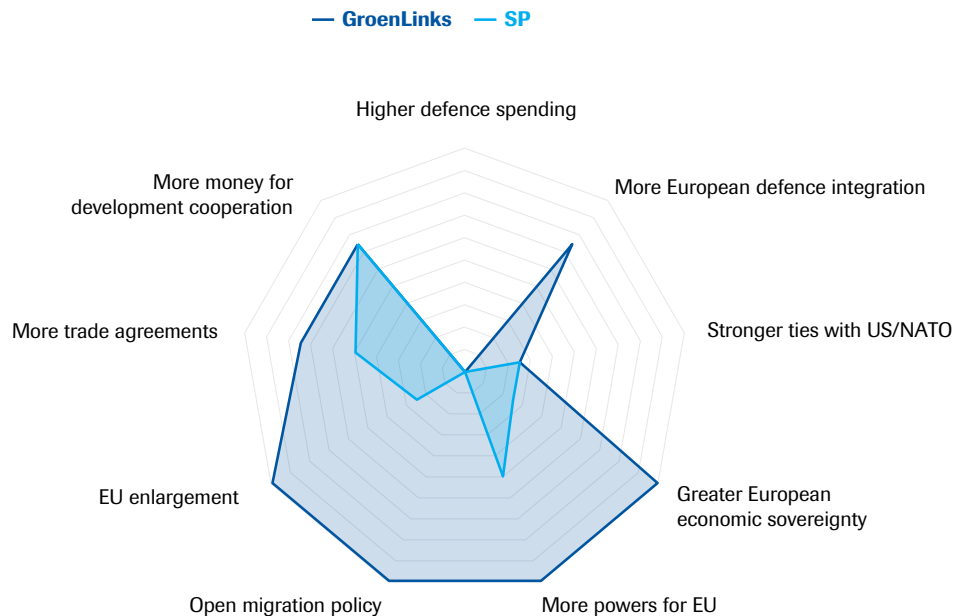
— GroenLinks — SP

Higher defence spending

More European defence integration

Stronger ties with US/NATO

Greater European economic sovereignty

More powers for EU

Open migration policy

EU enlargement

More trade agreements

More money for development cooperation